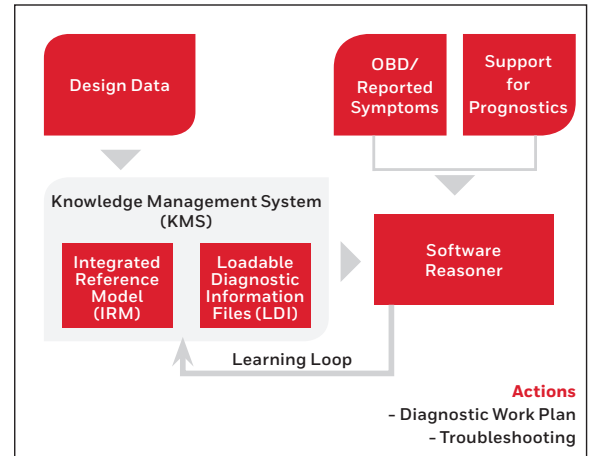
Design Data

OBD/ Reported Symptoms

Support for Prognostics

Knowledge Management System (KMS)

Integrated Reference Model (IRM)

Loadable Diagnostic Information Files (LDI)

Software Reasoner

Learning Loop

Actions
- Diagnostic Work Plan
- Troubleshooting